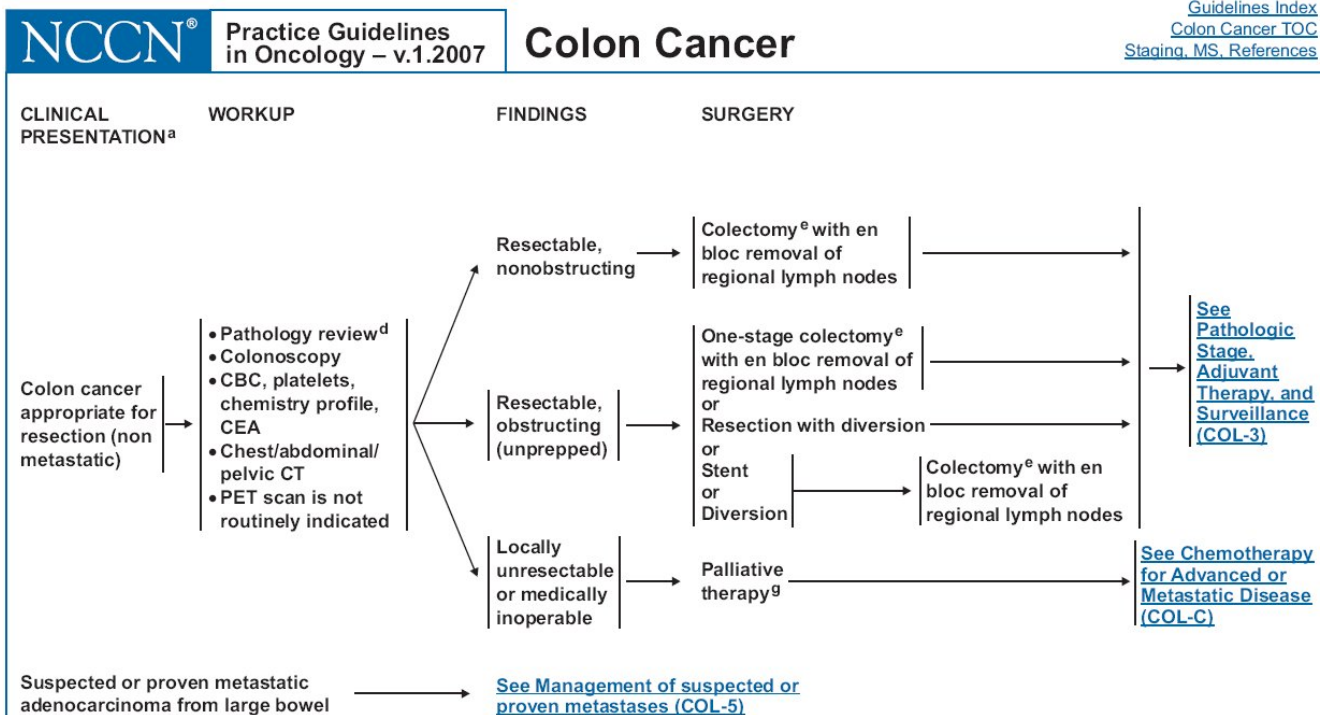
NCCN®

Practice Guidelines in Oncology – v.1.2007

Colon Cancer

Guidelines Index
Colon Cancer TOC
Staging, MS, References

CLINICAL PRESENTATION$^a$

WORKUP

FINDINGS

SURGERY

Colon cancer appropriate for resection (non metastatic)

• Pathology review$^d$
• Colonoscopy
• CBC, platelets, chemistry profile, CEA
• Chest/abdominal/ pelvic CT
• PET scan is not routinely indicated

Resectable, nonobstructing

Colectomy$^e$ with en bloc removal of regional lymph nodes

Resectable, obstructing (unprepped)

One-stage colectomy$^e$ with en bloc removal of regional lymph nodes
or
Resection with diversion
or
Stent
or
Diversion

Colectomy$^e$ with en bloc removal of regional lymph nodes

See Pathologic Stage, Adjuvant Therapy, and Surveillance (COL-3)

Locally unresectable or medically inoperable

Palliative therapy$^g$

See Chemotherapy for Advanced or Metastatic Disease (COL-C)

Suspected or proven metastatic adenocarcinoma from large bowel

See Management of suspected or proven metastases (COL-5)